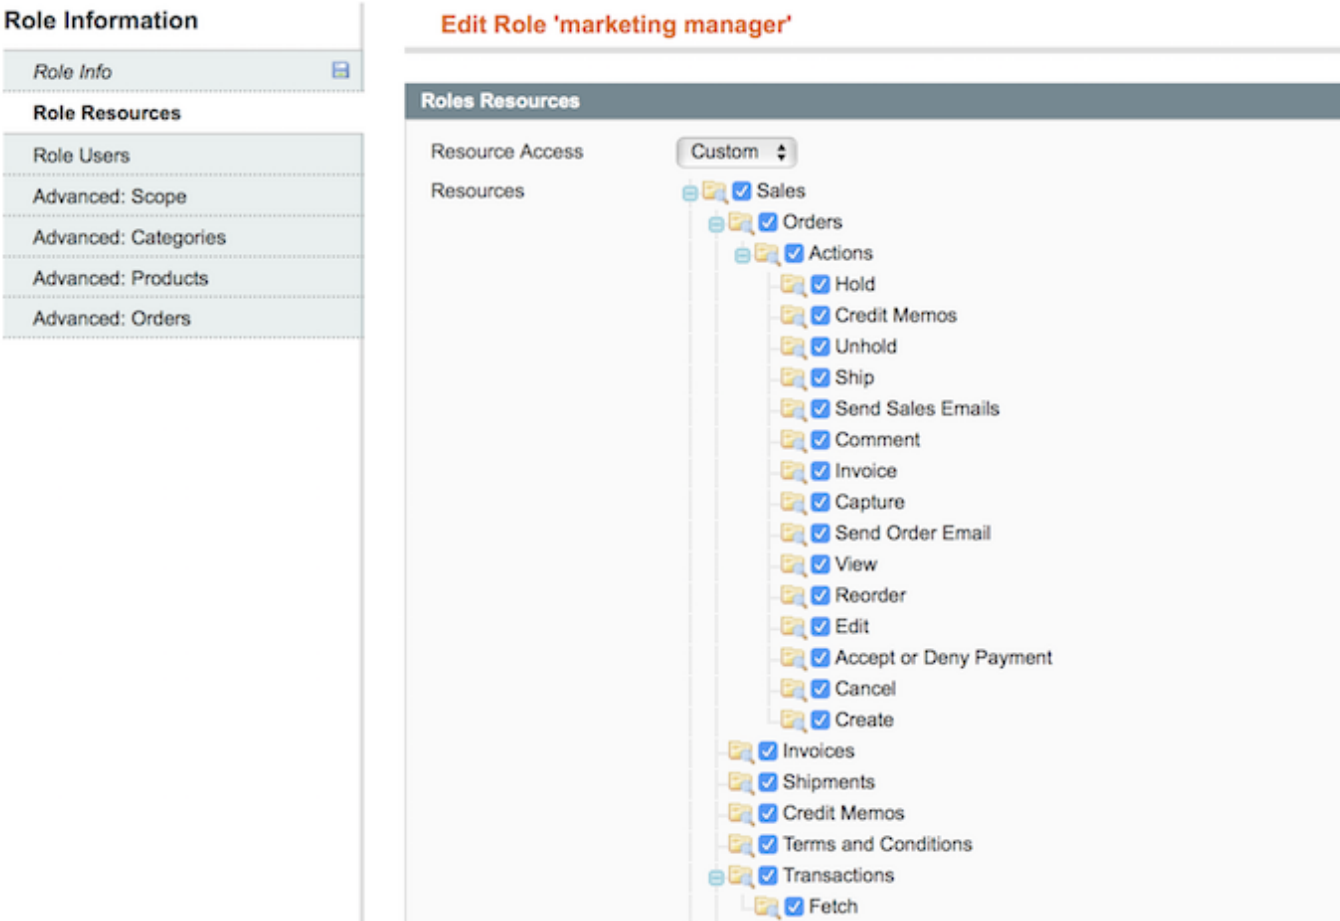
Role Information

Role Info

Role Resources

Role Users

Advanced: Scope

Advanced: Categories

Advanced: Products

Advanced: Orders

Edit Role 'marketing manager'

Roles Resources

Resource Access Custom

Resources

Sales
Orders
Actions
Hold
Credit Memos
Unhold
Ship
Send Sales Emails
Comment
Invoice
Capture
Send Order Email
View
Reorder
Edit
Accept or Deny Payment
Cancel
Create
Invoices
Shipments
Credit Memos
Terms and Conditions
Transactions
Fetch